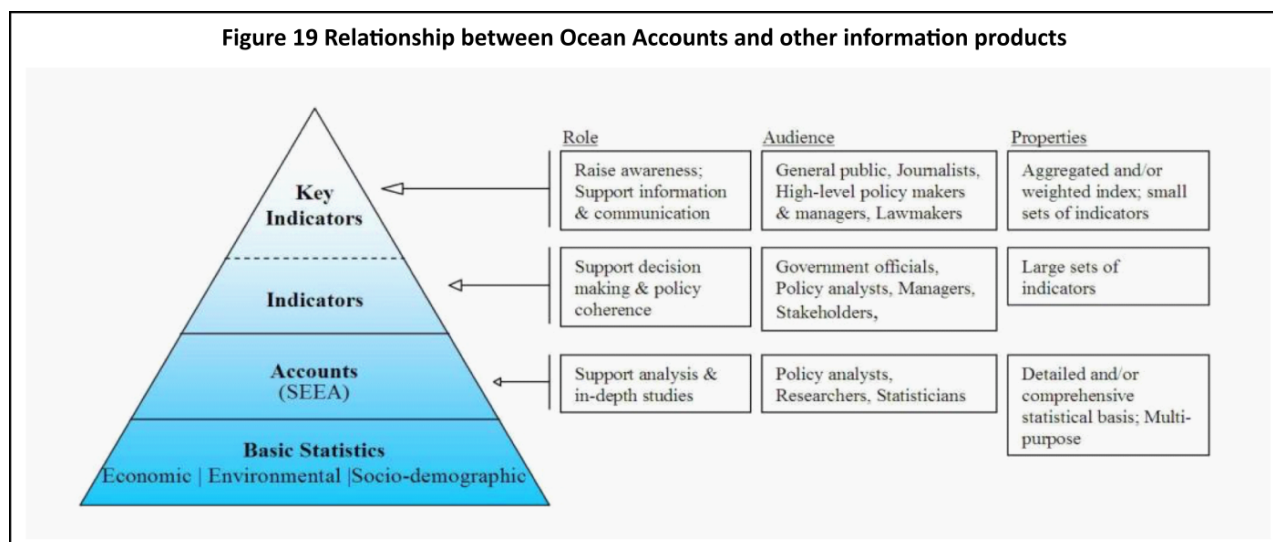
Figure 19 Relationship between Ocean Accounts and other information products

Key Indicators

Indicators

Accounts (SEEA)

Basic Statistics
Economic | Environmental |Socio-demographic

| Role | Audience | Properties |
|---|---|---|
| Raise awareness; Support information & communication | General public, Journalists, High-level policy makers & managers, Lawmakers | Aggregated and/or weighted index; small sets of indicators |
| Support decision making & policy coherence | Government officials, Policy analysts, Managers, Stakeholders, | Large sets of indicators |
| Support analysis & in-depth studies | Policy analysts, Researchers, Statisticians | Detailed and/or comprehensive statistical basis; Multipurpose |